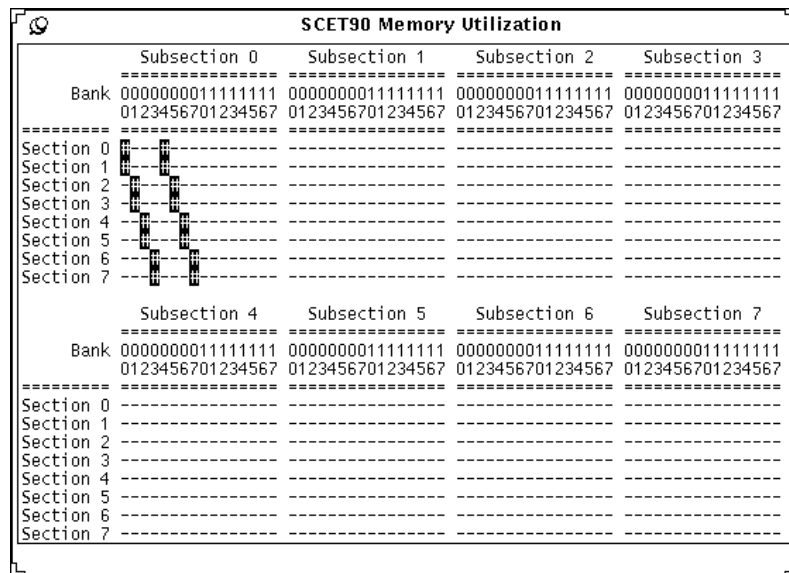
SCET90 Memory Utilization

Subsection 0 Subsection 1 Subsection 2 Subsection 3
================ ================ ================ ================
Bank 0000000011111111 0000000011111111 0000000011111111 0000000011111111
0123456701234567 0123456701234567 0123456701234567 0123456701234567
========= ================ ================ ================ ================
Section 0 ---------------- ---------------- ---------------- ----------------
Section 1 ---------------- ---------------- ---------------- ----------------
Section 2 ---------------- ---------------- ---------------- ----------------
Section 3 ---------------- ---------------- ---------------- ----------------
Section 4 ---------------- ---------------- ---------------- ----------------
Section 5 ---------------- ---------------- ---------------- ----------------
Section 6 ---------------- ---------------- ---------------- ----------------
Section 7 ---------------- ---------------- ---------------- ----------------

Subsection 4 Subsection 5 Subsection 6 Subsection 7
================ ================ ================ ================
Bank 0000000011111111 0000000011111111 0000000011111111 0000000011111111
0123456701234567 0123456701234567 0123456701234567 0123456701234567
========= ================ ================ ================ ================
Section 0 ---------------- ---------------- ---------------- ----------------
Section 1 ---------------- ---------------- ---------------- ----------------
Section 2 ---------------- ---------------- ---------------- ----------------
Section 3 ---------------- ---------------- ---------------- ----------------
Section 4 ---------------- ---------------- ---------------- ----------------
Section 5 ---------------- ---------------- ---------------- ----------------
Section 6 ---------------- ---------------- ---------------- ----------------
Section 7 ---------------- ---------------- ---------------- ----------------